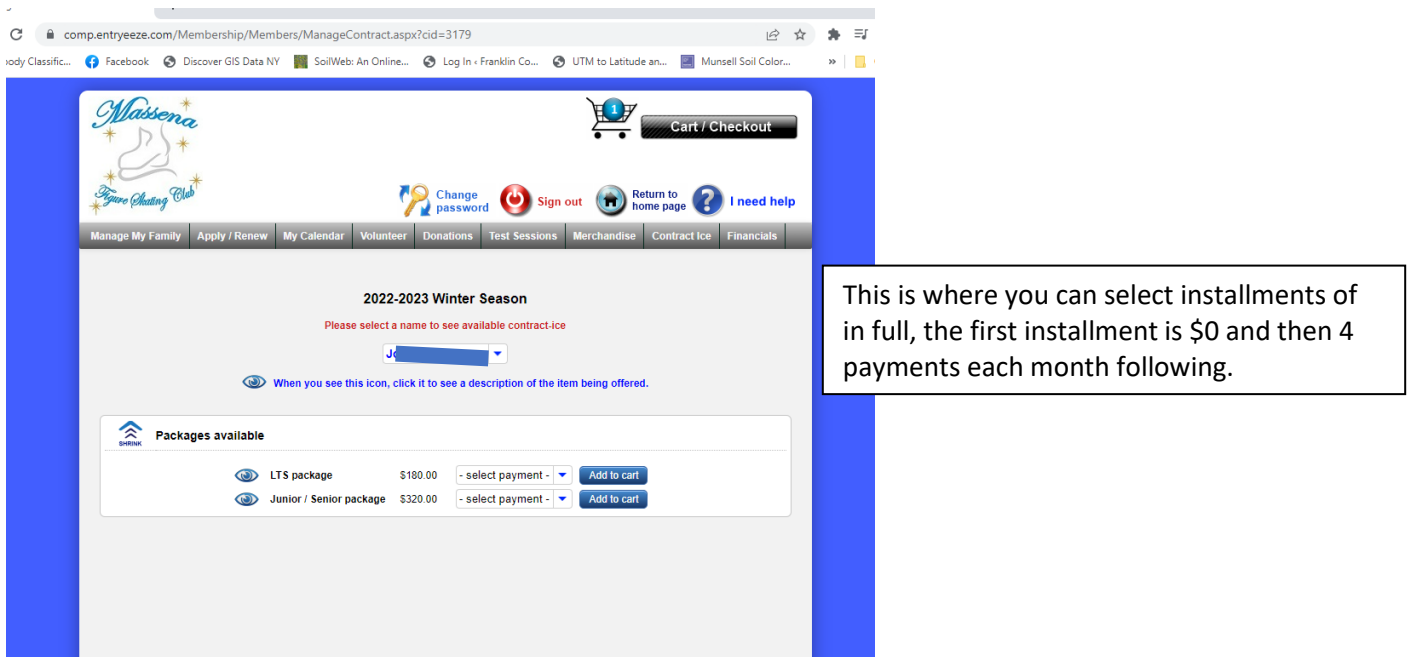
comp.entryeeze.com/Membership/Members/ManageContract.aspx?cid=3179

ody Classific... Facebook Discover GIS Data NY SoilWeb: An Online... Log In ‹ Franklin Co... UTM to Latitude an... Munsell Soil Color... »

Massena Figure Skating Club

1 Cart / Checkout

Change password Sign out Return to home page I need help

Manage My Family | Apply / Renew | My Calendar | Volunteer | Donations | Test Sessions | Merchandise | Contract Ice | Financials

2022-2023 Winter Season

Please select a name to see available contract-ice

Jo

When you see this icon, click it to see a description of the item being offered.

SHRINK Packages available

| LTS package | \$180.00 | - select payment - | Add to cart |
|---|---|---|---|
| Junior / Senior package | \$320.00 | - select payment - | Add to cart |

This is where you can select installments of in full, the first installment is \$0 and then 4 payments each month following.